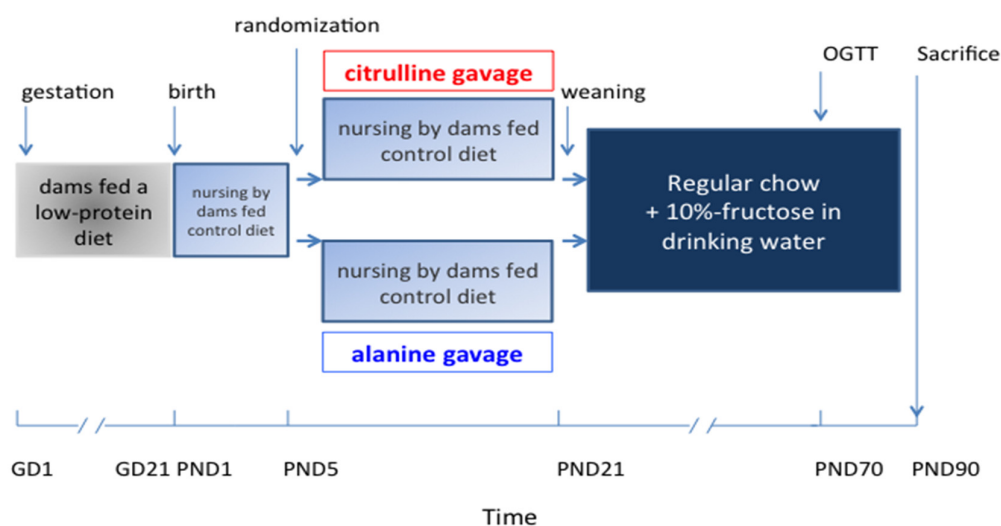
randomization

citrulline gavage

gestation

birth

weaning

OGTT

Sacrifice

dams fed a low-protein diet

nursing by dams fed control diet

nursing by dams fed control diet

Regular chow + 10%-fructose in drinking water

nursing by dams fed control diet

alanine gavage

GD1

GD21 PND1

PND5

PND21

PND70

PND90

Time